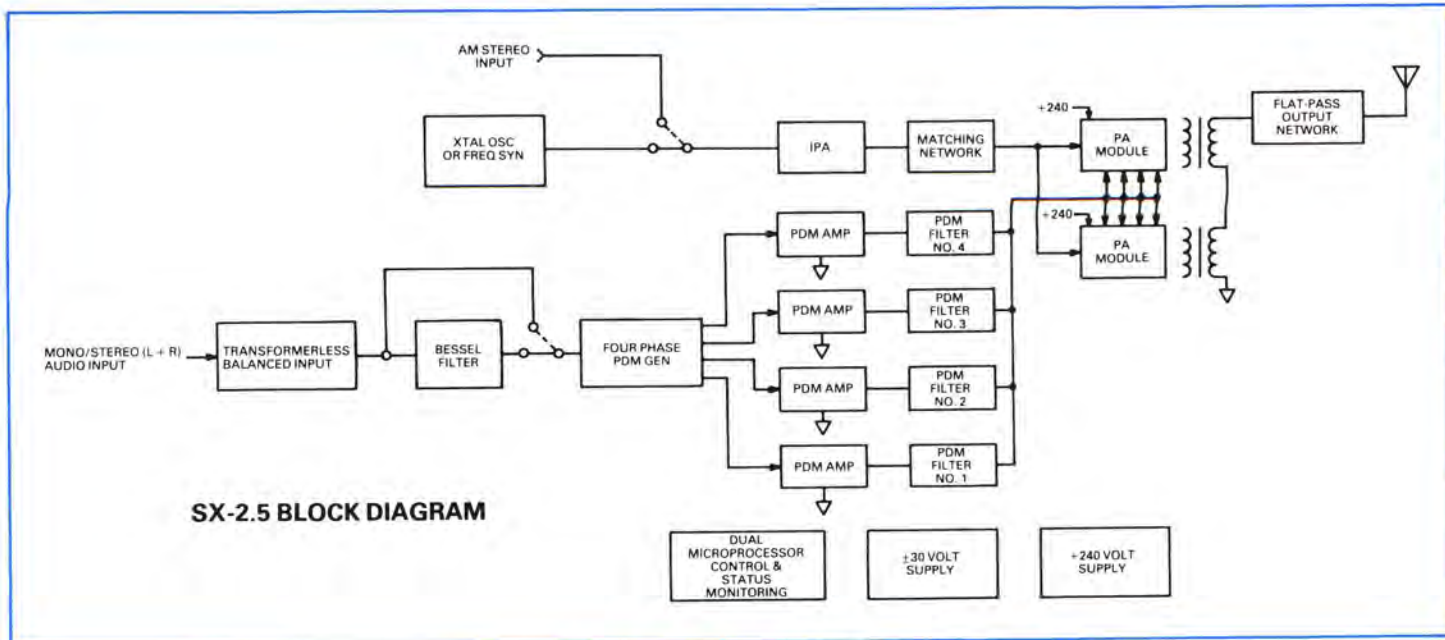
AM STEREO INPUT

XTAL OSC OR FREQ SYN

IPA

MATCHING NETWORK

+240

PA MODULE

FLAT-PASS OUTPUT NETWORK

+240

PA MODULE

PDM AMP

PDM FILTER NO. 4

PDM AMP

PDM FILTER NO. 3

MONO/STEREO (L + R) AUDIO INPUT

TRANSFORMERLESS BALANCED INPUT

BESSEL FILTER

FOUR PHASE PDM GEN

PDM AMP

PDM FILTER NO. 2

PDM AMP

PDM FILTER NO. 1

SX-2.5 BLOCK DIAGRAM

DUAL MICROPROCESSOR CONTROL & STATUS MONITORING

±30 VOLT SUPPLY

+240 VOLT SUPPLY